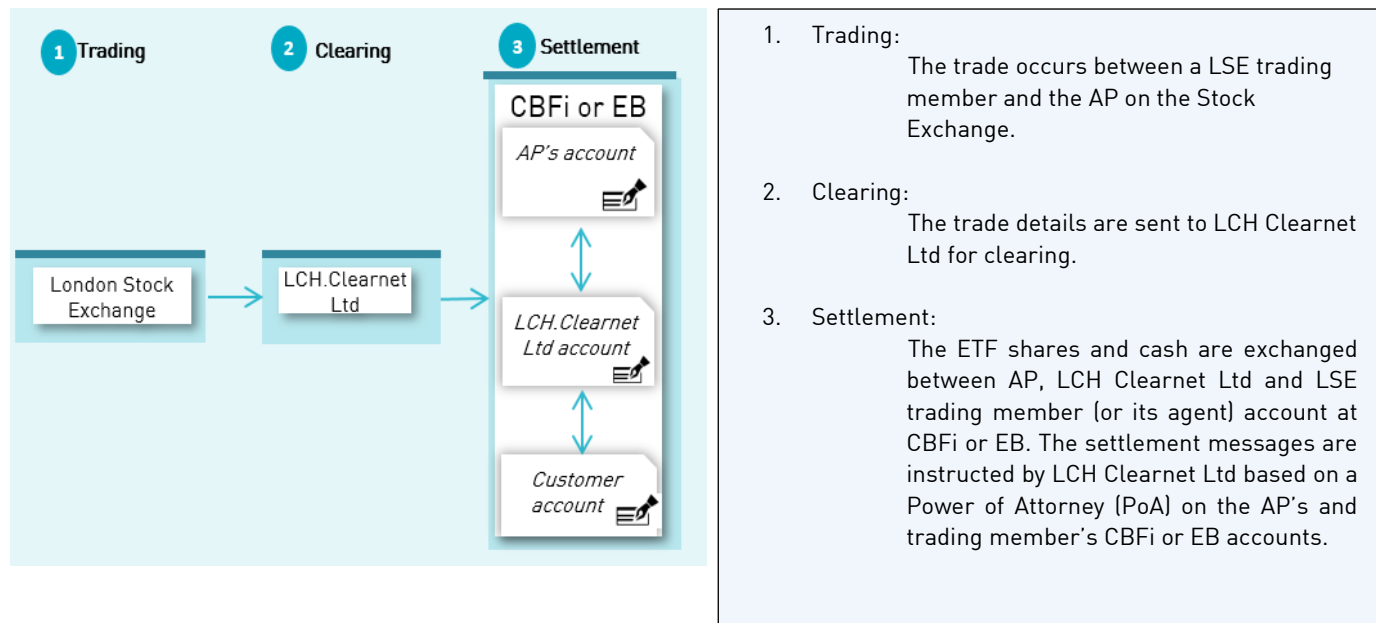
1 Trading

2 Clearing

3 Settlement

CBFi or EB

AP's account

London Stock Exchange

LCH.Clearnet Ltd

LCH.Clearnet Ltd account

Customer account

1. Trading:
The trade occurs between a LSE trading member and the AP on the Stock Exchange.

2. Clearing:
The trade details are sent to LCH Clearnet Ltd for clearing.

3. Settlement:
The ETF shares and cash are exchanged between AP, LCH Clearnet Ltd and LSE trading member (or its agent) account at CBFi or EB. The settlement messages are instructed by LCH Clearnet Ltd based on a Power of Attorney (PoA) on the AP's and trading member's CBFi or EB accounts.